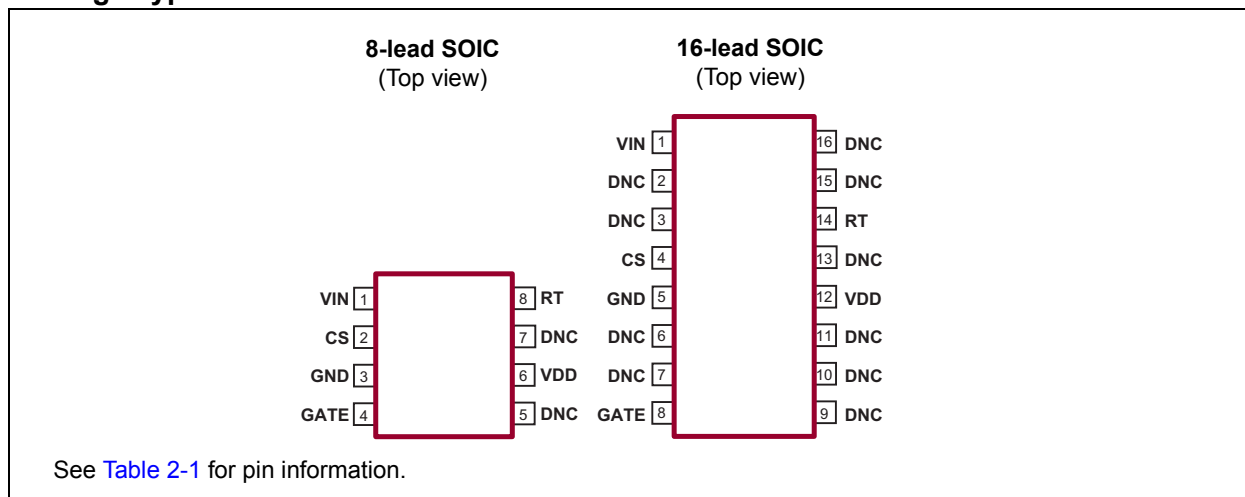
8-lead SOIC
(Top view)

VIN 1
CS 2
GND 3
GATE 4
8 RT
7 DNC
6 VDD
5 DNC

16-lead SOIC
(Top view)

VIN 1
DNC 2
DNC 3
CS 4
GND 5
DNC 6
DNC 7
GATE 8
16 DNC
15 DNC
14 RT
13 DNC
12 VDD
11 DNC
10 DNC
9 DNC

See Table 2-1 for pin information.